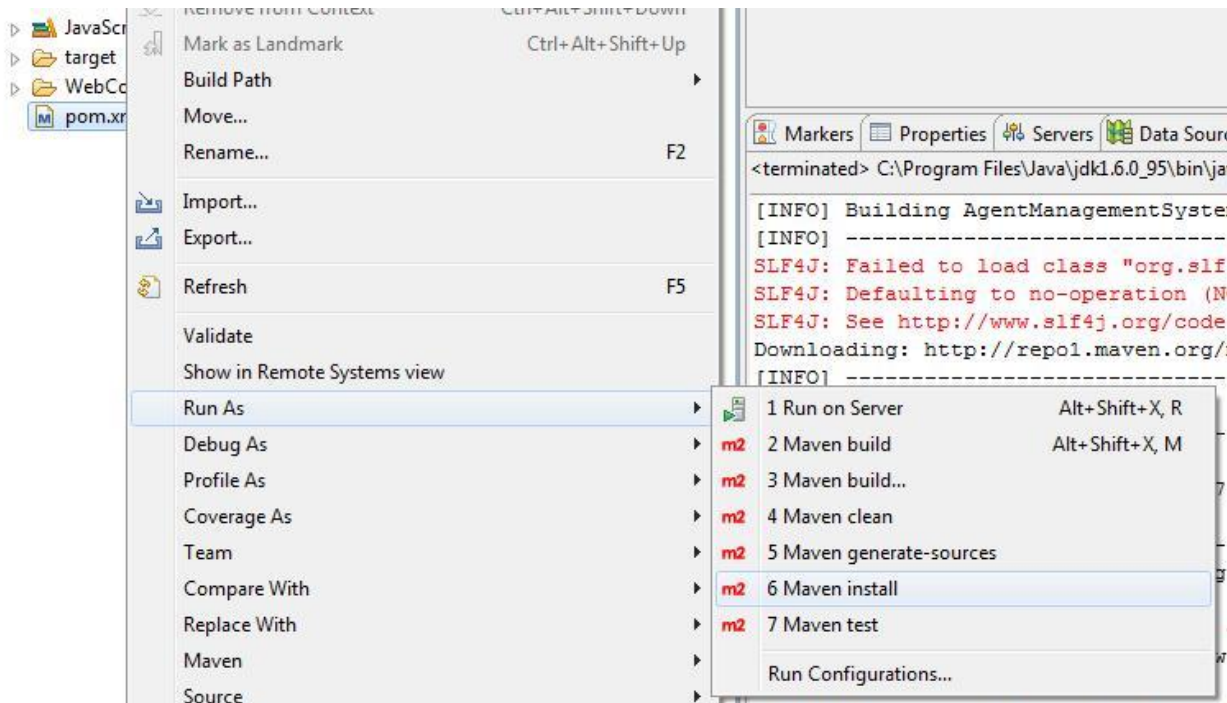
JavaScr
target
WebCo
pom.xn

Remove from Context Ctrl+Alt+Shift+Down
Mark as Landmark Ctrl+Alt+Shift+Up
Build Path
Move...
Rename... F2
Import...
Export...
Refresh F5
Validate
Show in Remote Systems view
Run As
Debug As
Profile As
Coverage As
Team
Compare With
Replace With
Maven
Source

1 Run on Server Alt+Shift+X, R
m2 2 Maven build Alt+Shift+X, M
m2 3 Maven build...
m2 4 Maven clean
m2 5 Maven generate-sources
m2 6 Maven install
m2 7 Maven test
Run Configurations...

Markers Properties Servers Data Sourc
<terminated> C:\Program Files\Java\jdk1.6.0_95\bin\ja
[INFO] Building AgentManagementSyste
[INFO] ----------------------------
SLF4J: Failed to load class "org.slf
SLF4J: Defaulting to no-operation (N
SLF4J: See http://www.slf4j.org/code
Downloading: http://repo1.maven.org/
[INFO] ----------------------------